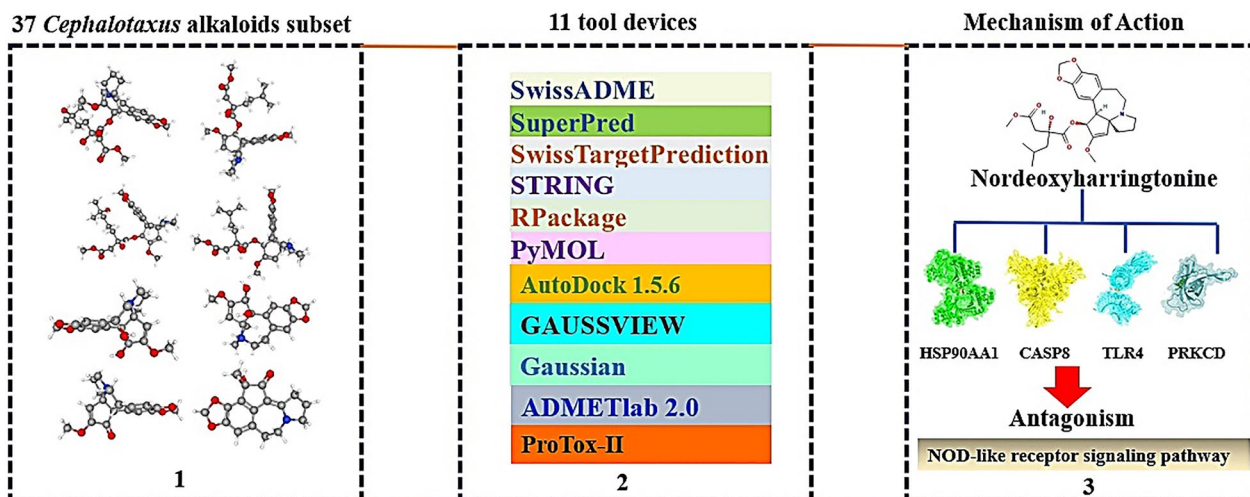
37 *Cephalotaxus* alkaloids subset

1

11 tool devices

SwissADME
SuperPred
SwissTargetPrediction
STRING
RPackage
PyMOL
AutoDock 1.5.6
GAUSSVIEW
Gaussian
ADMETlab 2.0
ProTox-II

2

Mechanism of Action

Nordeoxyharringtonine

HSP90AA1 CASP8 TLR4 PRKCD

Antagonism

NOD-like receptor signaling pathway

3